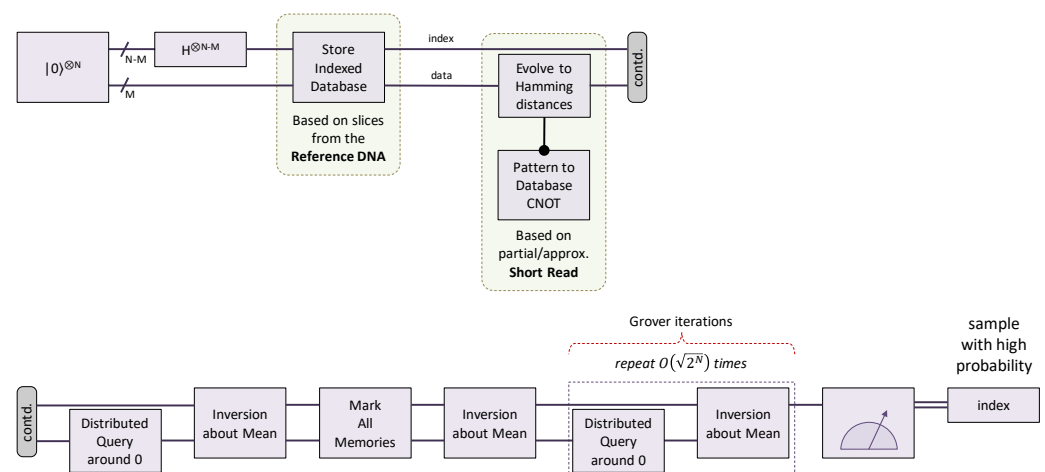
$|0\rangle^{\otimes N}$

N-M

M

$H^{\otimes N\text{-}M}$

Store Indexed Database

Based on slices from the **Reference DNA**

index

data

Evolve to Hamming distances

Pattern to Database CNOT

Based on partial/approx. **Short Read**

contd.

Grover iterations

*repeat* $O\left(\sqrt{2^N}\right)$ *times*

sample with high probability

contd.

Distributed Query around 0

Inversion about Mean

Mark All Memories

Inversion about Mean

Distributed Query around 0

Inversion about Mean

index